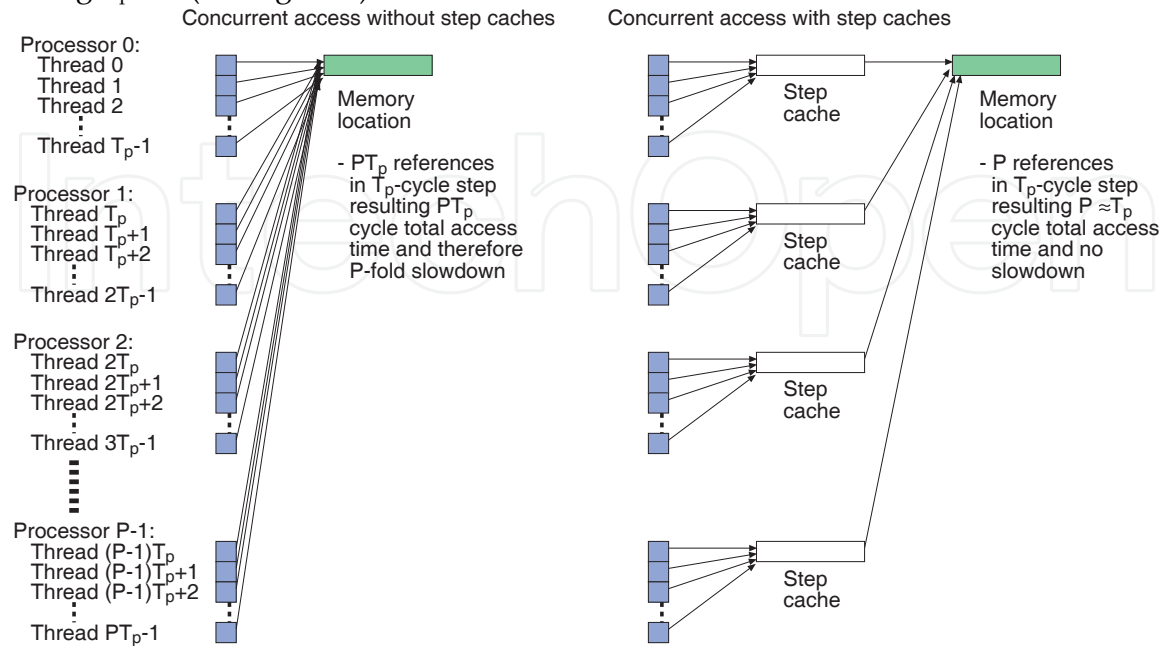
Concurrent access without step caches

Processor 0:
Thread 0
Thread 1
Thread 2
Thread $T_p$-1

Processor 1:
Thread $T_p$
Thread $T_p$+1
Thread $T_p$+2
Thread $2T_p$-1

Processor 2:
Thread $2T_p$
Thread $2T_p$+1
Thread $2T_p$+2
Thread $3T_p$-1

Processor P-1:
Thread (P-1)$T_p$
Thread (P-1)$T_p$+1
Thread (P-1)$T_p$+2
Thread $PT_p$-1

Memory location

- $PT_p$ references in $T_p$-cycle step resulting $PT_p$ cycle total access time and therefore P-fold slowdown

Concurrent access with step caches

Step cache

Step cache

Step cache

Step cache

Memory location

- P references in $T_p$-cycle step resulting P $\approx T_p$ cycle total access time and no slowdown